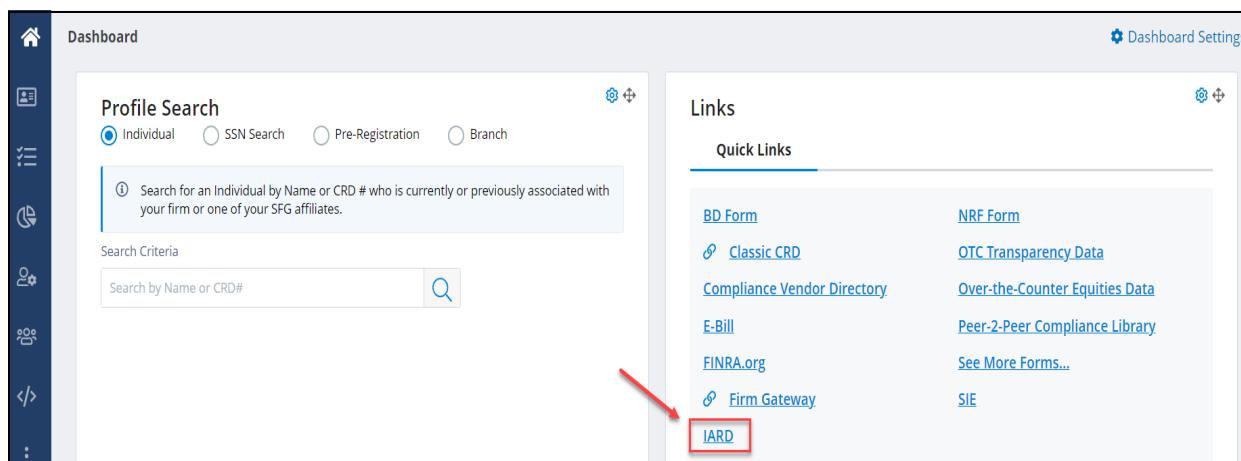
Dashboard

Dashboard Setting

Profile Search

Individual SSN Search Pre-Registration Branch

Search for an Individual by Name or CRD # who is currently or previously associated with your firm or one of your SFG affiliates.

Search Criteria

Search by Name or CRD#

Links

Quick Links

BD Form

Classic CRD

Compliance Vendor Directory

E-Bill

FINRA.org

Firm Gateway

IARD

NRF Form

OTC Transparency Data

Over-the-Counter Equities Data

Peer-2-Peer Compliance Library

See More Forms...

SIE